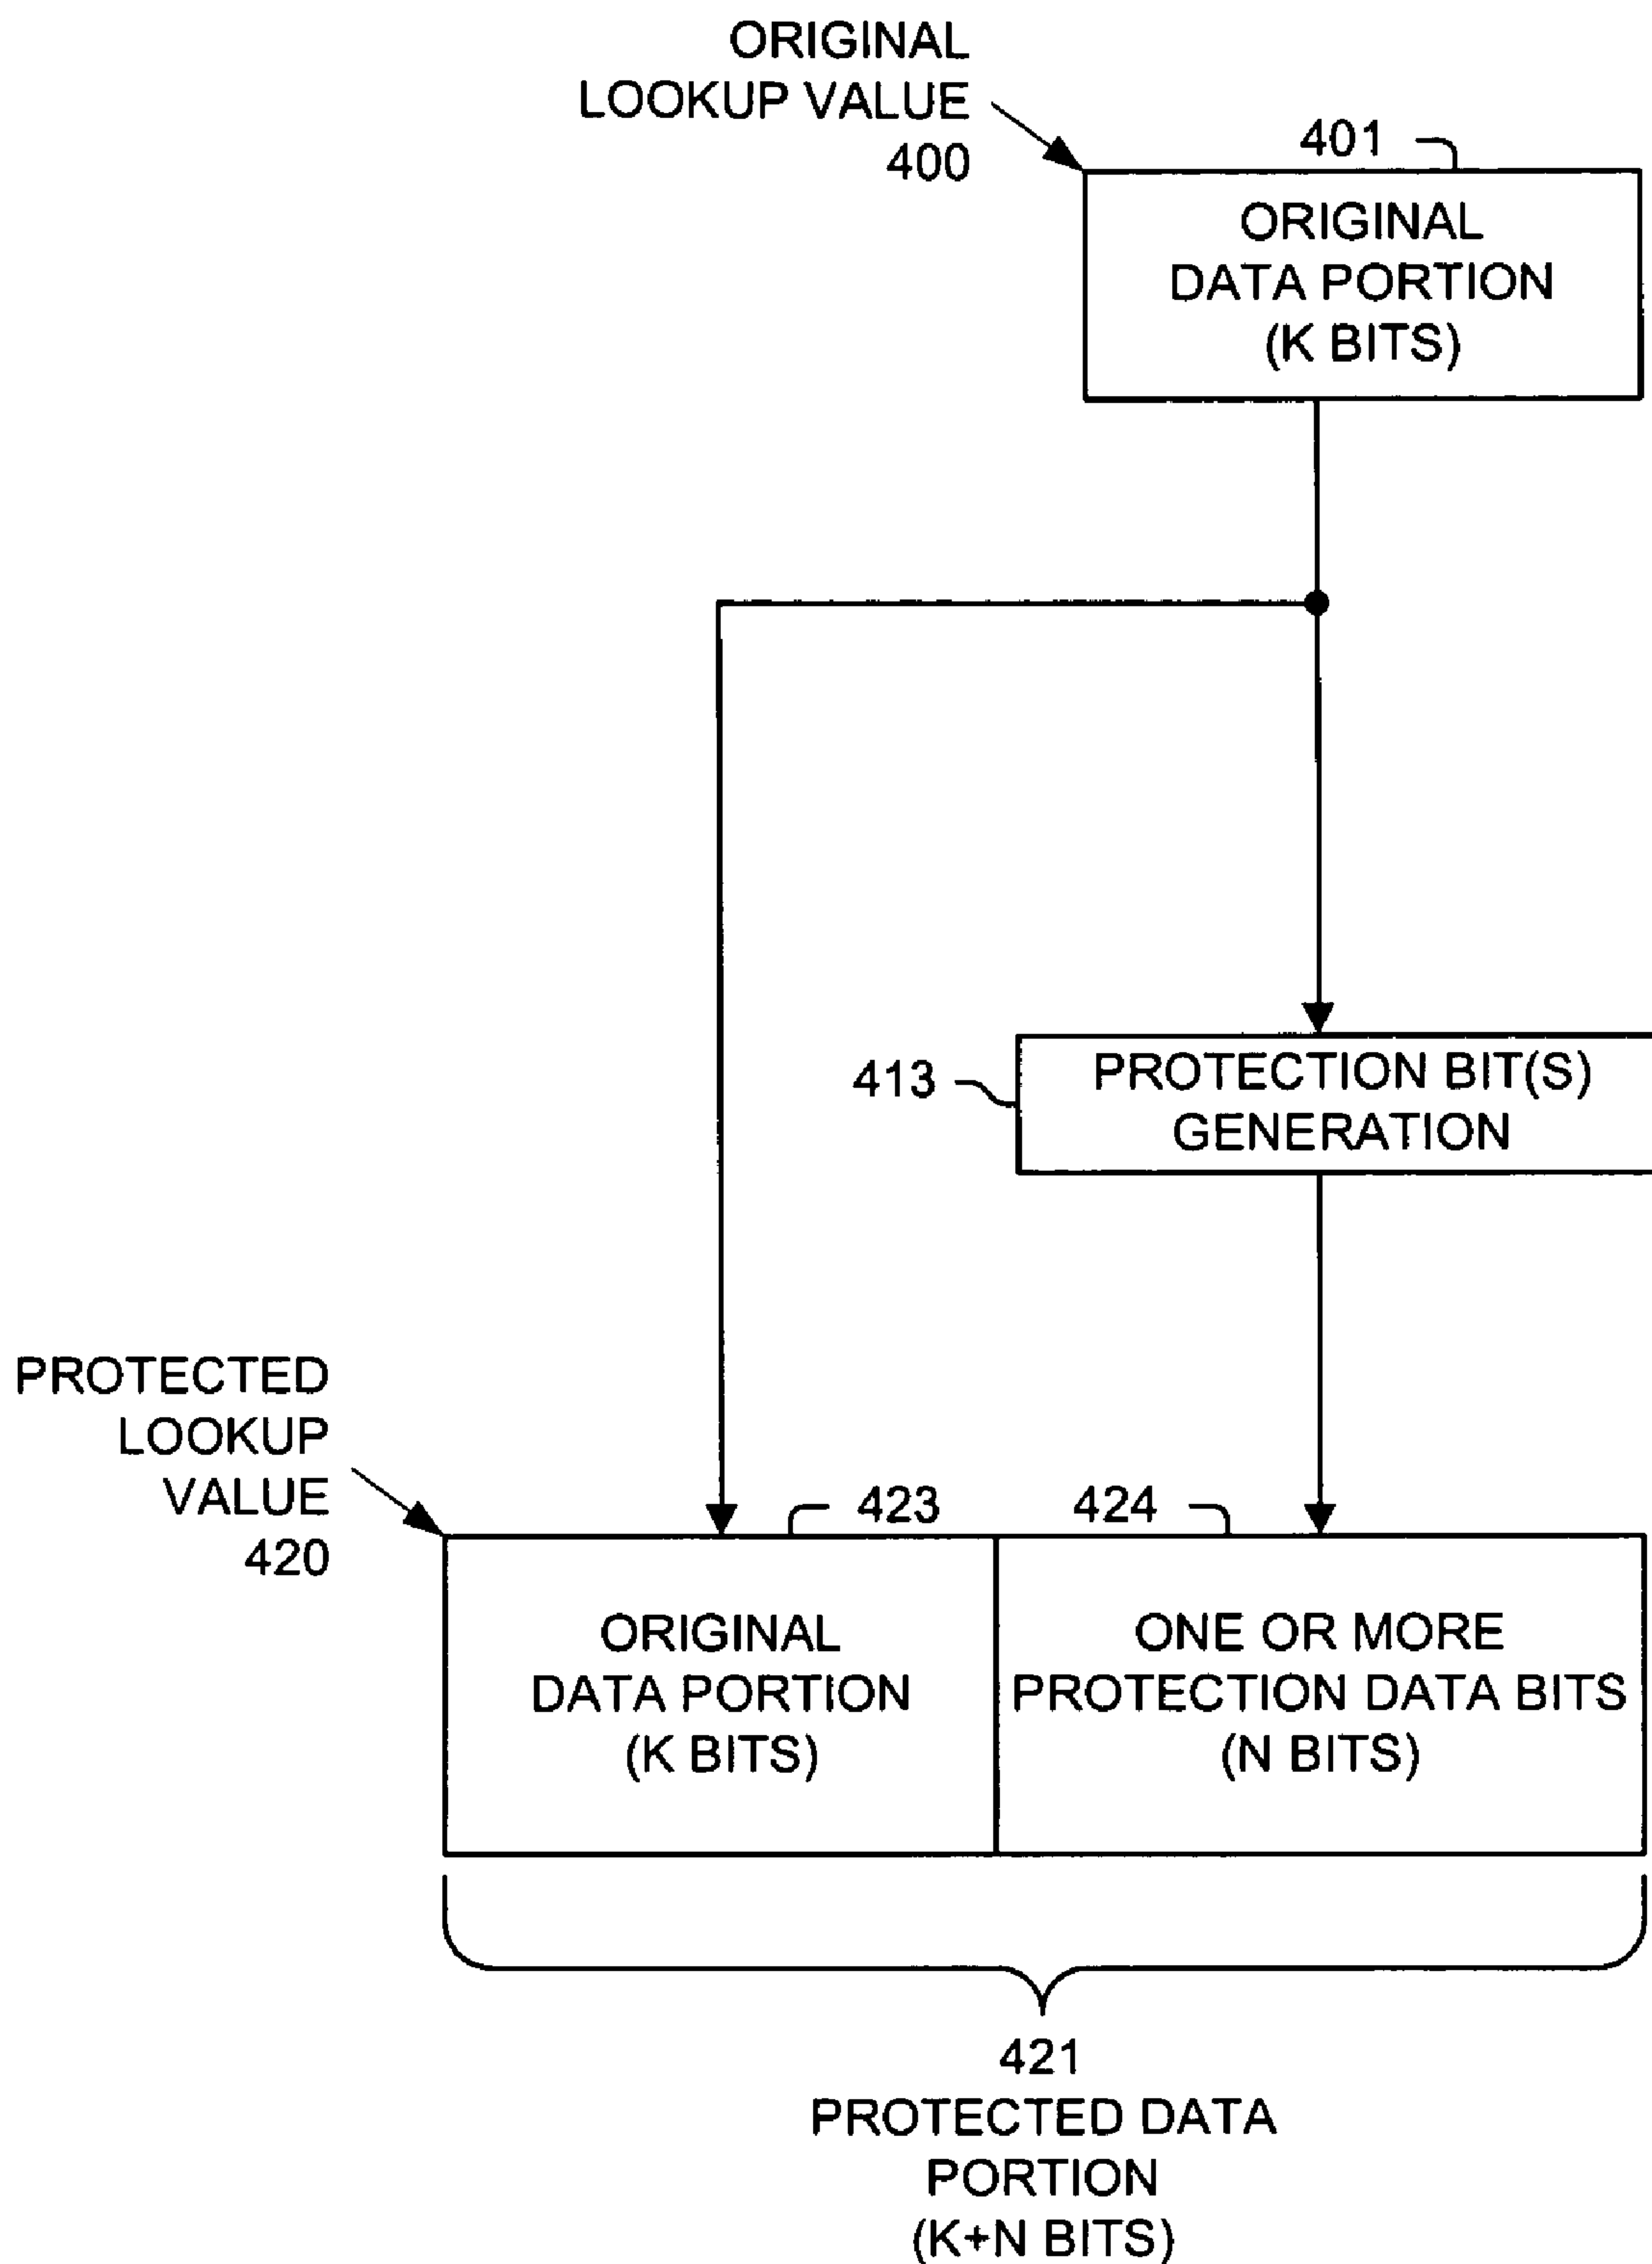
ORIGINAL LOOKUP VALUE 400

401

ORIGINAL DATA PORTION (K BITS)

413

PROTECTION BIT(S) GENERATION

PROTECTED LOOKUP VALUE 420

423

424

ORIGINAL DATA PORTION (K BITS)

ONE OR MORE PROTECTION DATA BITS (N BITS)

421
PROTECTED DATA PORTION (K+N BITS)